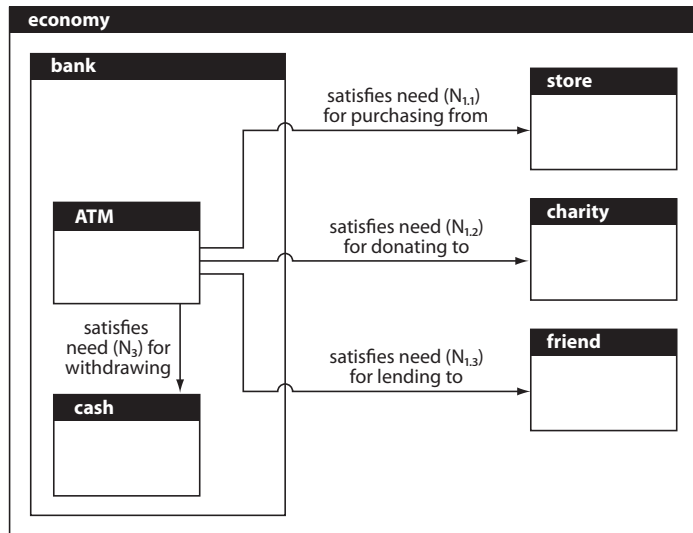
economy

bank

ATM

satisfies need ($N_3$) for withdrawing

cash

satisfies need ($N_{1.1}$) for purchasing from

store

satisfies need ($N_{1.2}$) for donating to

charity

satisfies need ($N_{1.3}$) for lending to

friend